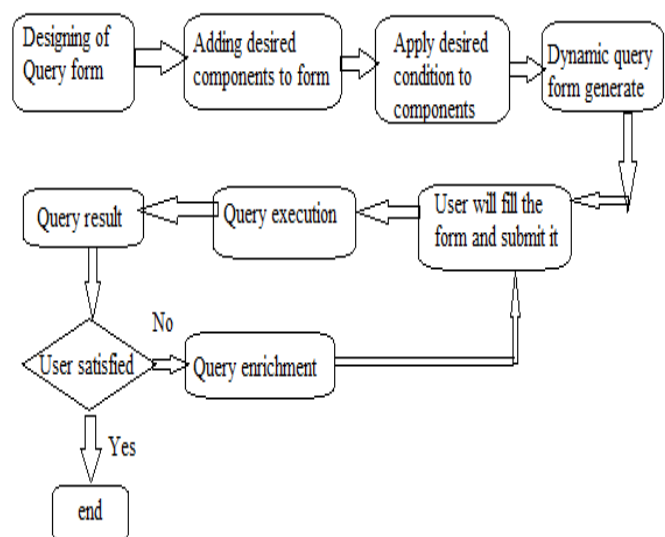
Designing of Query form

Adding desired components to form

Apply desired condition to components

Dynamic query form generate

User will fill the form and submit it

Query execution

Query result

User satisfied

No

Query enrichment

Yes

end